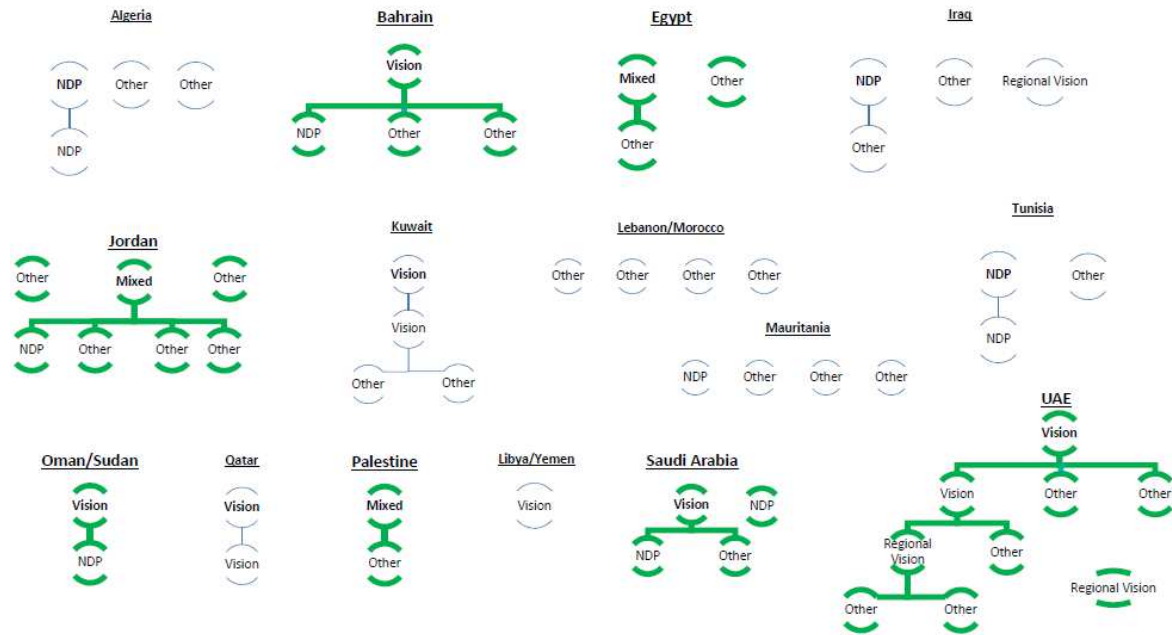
Algeria

NDP Other Other

NDP

Bahrain

Vision

NDP Other Other

Egypt

Mixed Other

Other

Iraq

NDP Other Regional Vision

Other

Jordan

Other Mixed Other

NDP Other Other Other

Kuwait

Vision

Vision

Other Other

Lebanon/Morocco

Other Other Other Other

Mauritania

NDP Other Other Other

Tunisia

NDP Other

NDP

Oman/Sudan

Vision

NDP

Qatar

Vision

Vision

Palestine

Mixed

Other

Libya/Yemen

Vision

Saudi Arabia

Vision NDP

NDP Other

UAE

Vision

Vision Other Other

Regional Vision Other

Regional Vision

Other Other